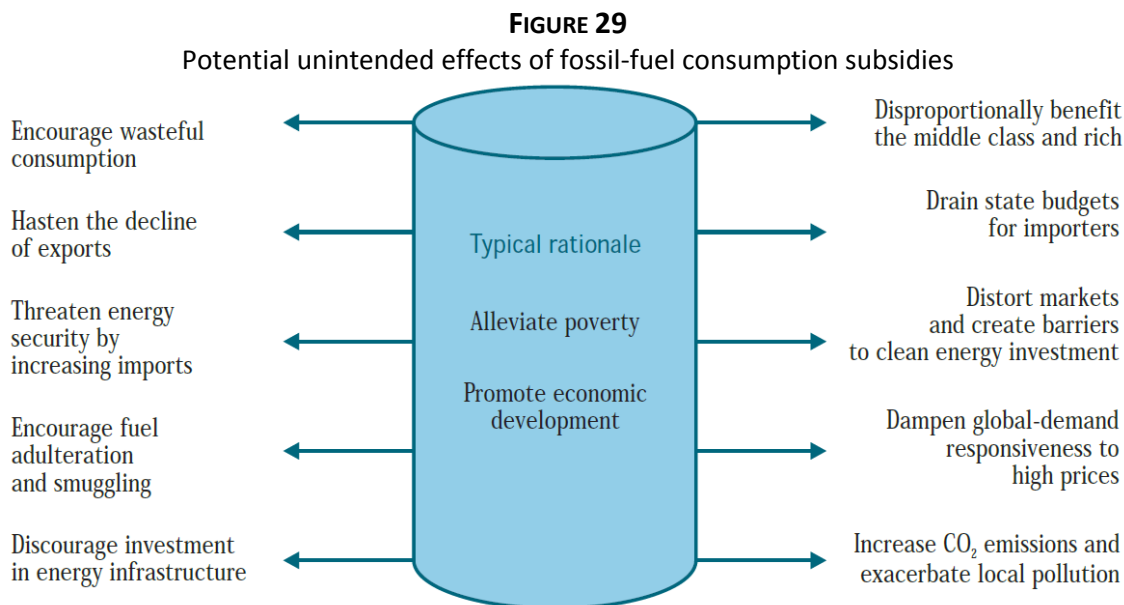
FIGURE 29
Potential unintended effects of fossil-fuel consumption subsidies

Typical rationale

Alleviate poverty

Promote economic development

Encourage wasteful consumption

Hasten the decline of exports

Threaten energy security by increasing imports

Encourage fuel adulteration and smuggling

Discourage investment in energy infrastructure

Disproportionally benefit the middle class and rich

Drain state budgets for importers

Distort markets and create barriers to clean energy investment

Dampen global-demand responsiveness to high prices

Increase $CO_2$ emissions and exacerbate local pollution